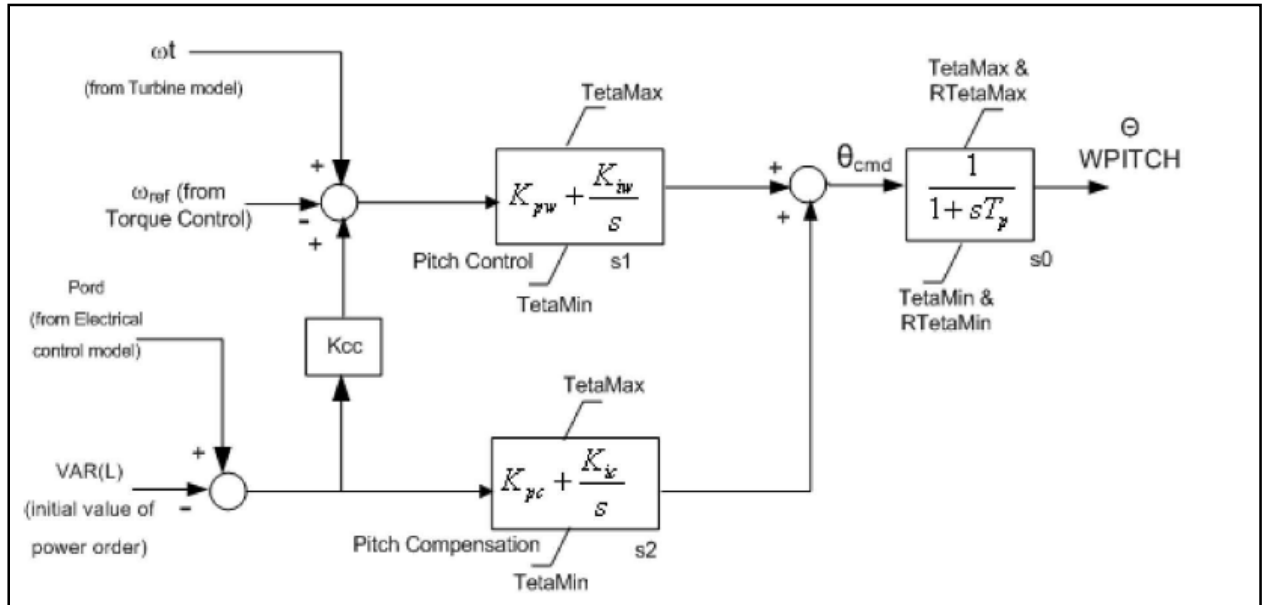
$\omega t$
(from Turbine model)

$\omega_{ref}$ (from Torque Control)

+
-
+

TetaMax

$K_{pw} + \frac{K_{iw}}{s}$

Pitch Control
s1
TetaMin

+
+

$\theta_{cmd}$

TetaMax & RTetaMax

$\frac{1}{1+sT_p}$

s0

TetaMin & RTetaMin

$\Theta$
WPITCH

Pord
(from Electrical control model)

Kcc

TetaMax

+
VAR(L)
(initial value of power order)
-

$K_{pc} + \frac{K_{ic}}{s}$

Pitch Compensation
s2
TetaMin